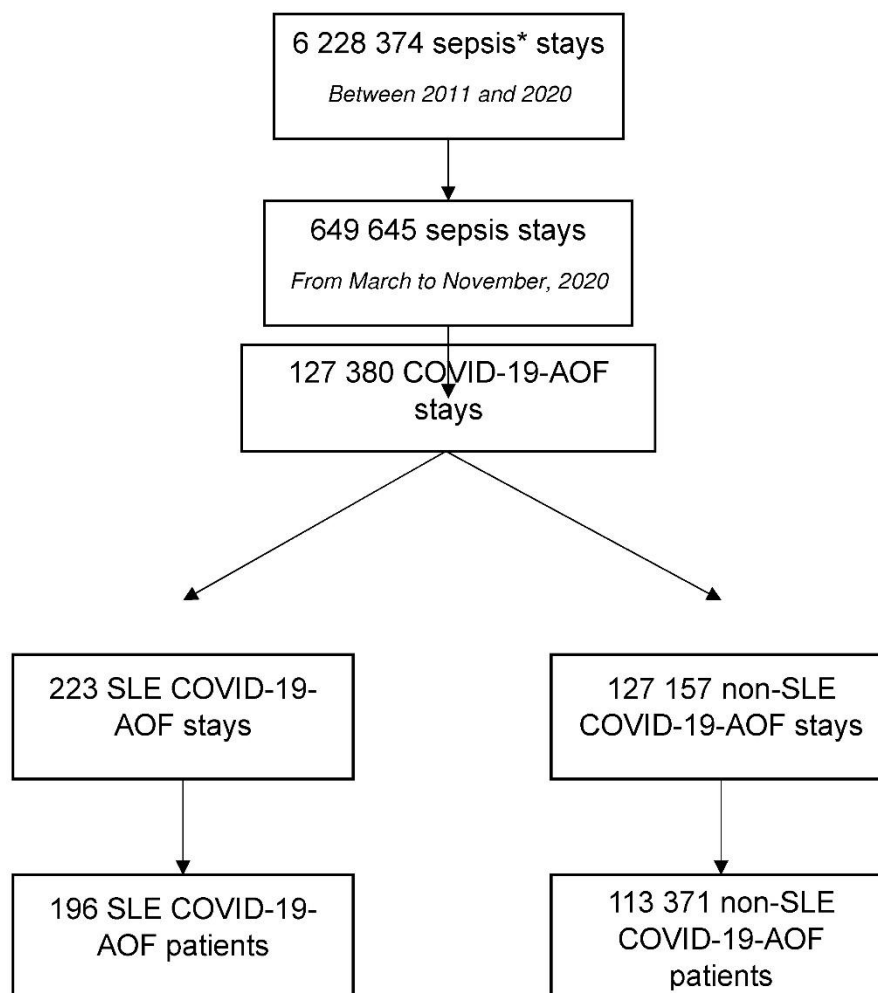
6 228 374 sepsis* stays

*Between 2011 and 2020*

649 645 sepsis stays

*From March to November, 2020*

127 380 COVID-19-AOF stays

223 SLE COVID-19-AOF stays

127 157 non-SLE COVID-19-AOF stays

196 SLE COVID-19-AOF patients

113 371 non-SLE COVID-19-AOF patients